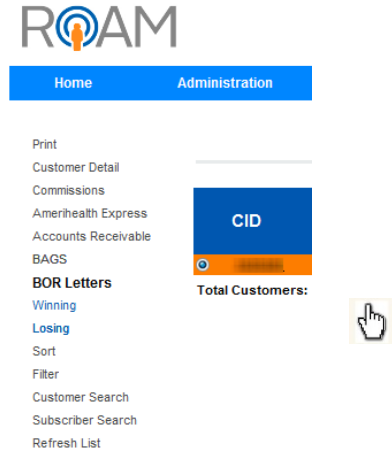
ROAM

Home
Administration

Print
Customer Detail
Commissions
Amerihealth Express
Accounts Receivable
BAGS
BOR Letters
Winning
Losing
Sort
Filter
Customer Search
Subscriber Search
Refresh List

CID
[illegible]
Total Customers: